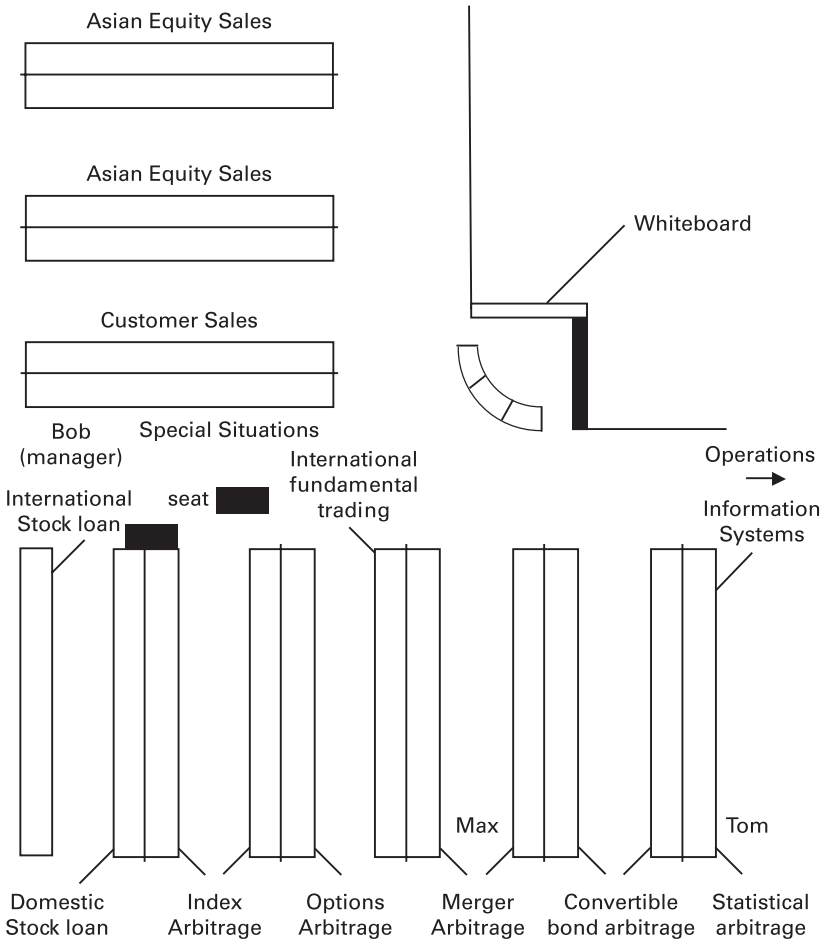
Asian Equity Sales

Asian Equity Sales

Customer Sales

Whiteboard

Bob (manager)

Special Situations

Operations →

International Stock loan

seat

International fundamental trading

Information Systems

Max

Tom

Domestic Stock loan

Index Arbitrage

Options Arbitrage

Merger Arbitrage

Convertible bond arbitrage

Statistical arbitrage